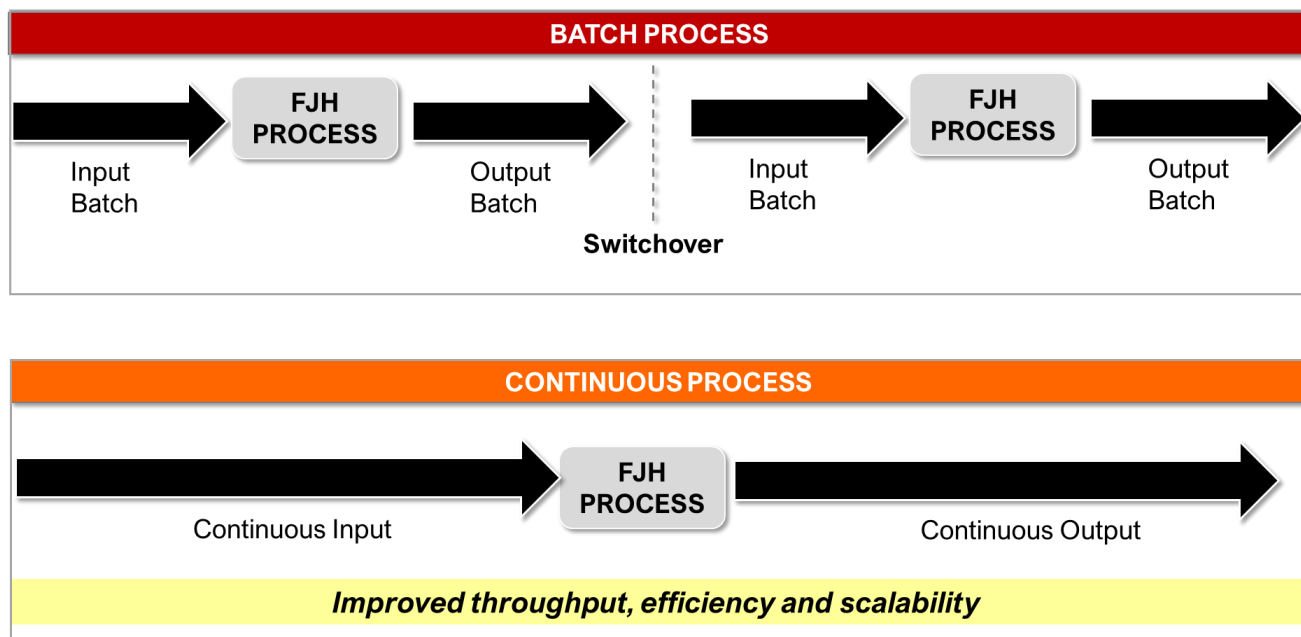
BATCH PROCESS

Input Batch

FJH PROCESS

Output Batch

Switchover

Input Batch

FJH PROCESS

Output Batch

CONTINUOUS PROCESS

Continuous Input

FJH PROCESS

Continuous Output

Improved throughput, efficiency and scalability